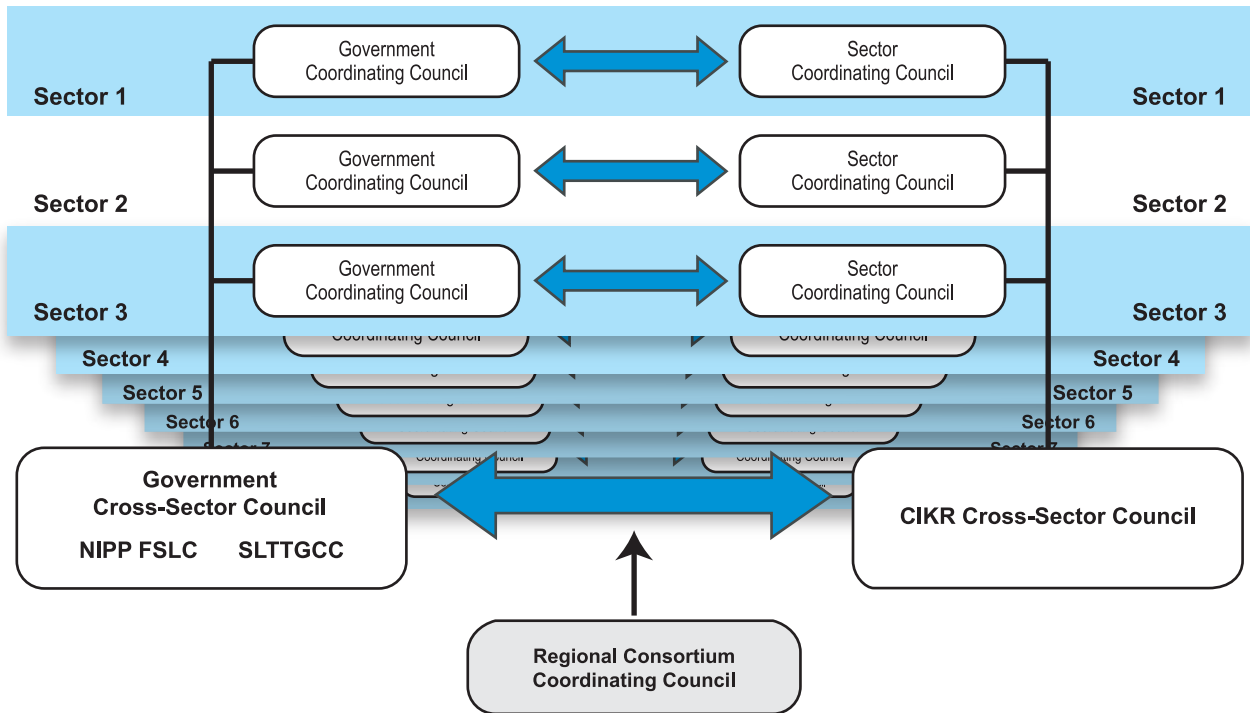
Sector 1
Government Coordinating Council
Sector Coordinating Council
Sector 1

Sector 2
Government Coordinating Council
Sector Coordinating Council
Sector 2

Sector 3
Government Coordinating Council
Sector Coordinating Council
Sector 3

Sector 4
Coordinating Council
Coordinating Council
Sector 4

Sector 5
Sector 5

Sector 6
Sector 6

Sector 7
Sector 7

Government Cross-Sector Council
NIPP FSLC SLTTGCC

CIKR Cross-Sector Council

Regional Consortium Coordinating Council